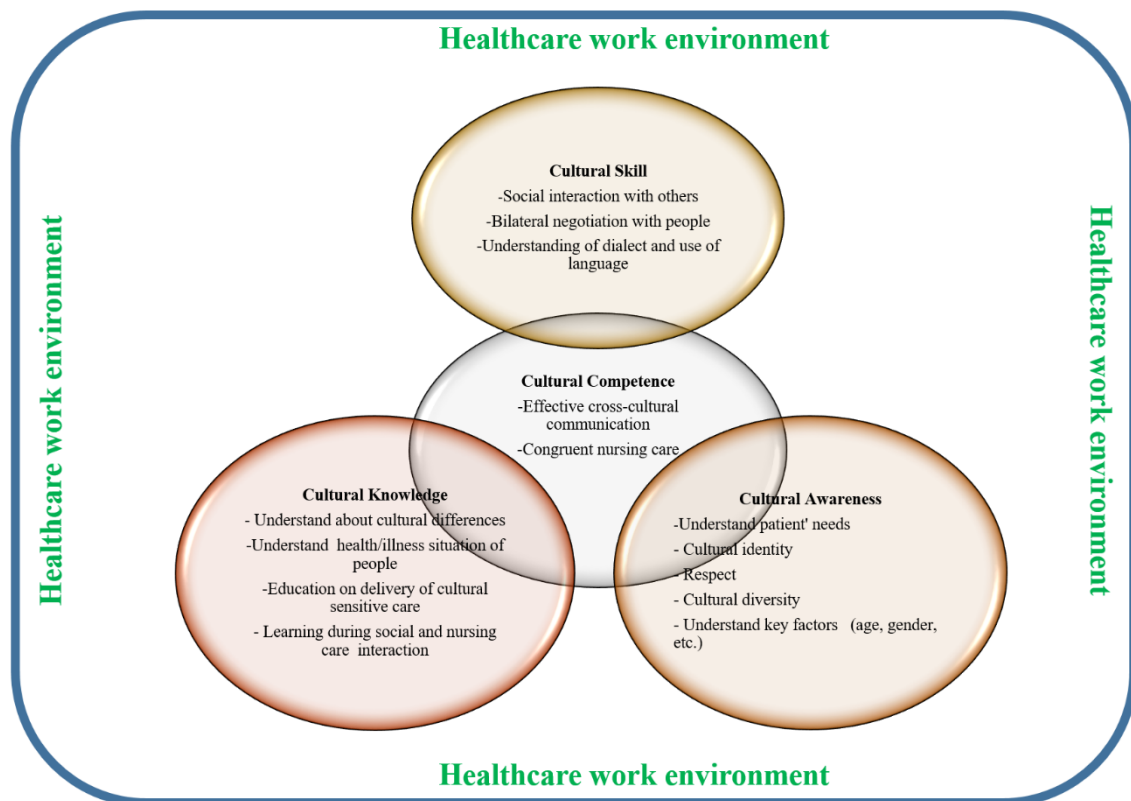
Healthcare work environment

Healthcare work environment

Healthcare work environment

Cultural Skill
-Social interaction with others
-Bilateral negotiation with people
-Understanding of dialect and use of language

Cultural Competence
-Effective cross-cultural communication
-Congruent nursing care

Cultural Knowledge
- Understand about cultural differences
-Understand health/illness situation of people
-Education on delivery of cultural sensitive care
- Learning during social and nursing care interaction

Cultural Awareness
-Understand patient' needs
- Cultural identity
- Respect
- Cultural diversity
- Understand key factors (age, gender, etc.)

Healthcare work environment